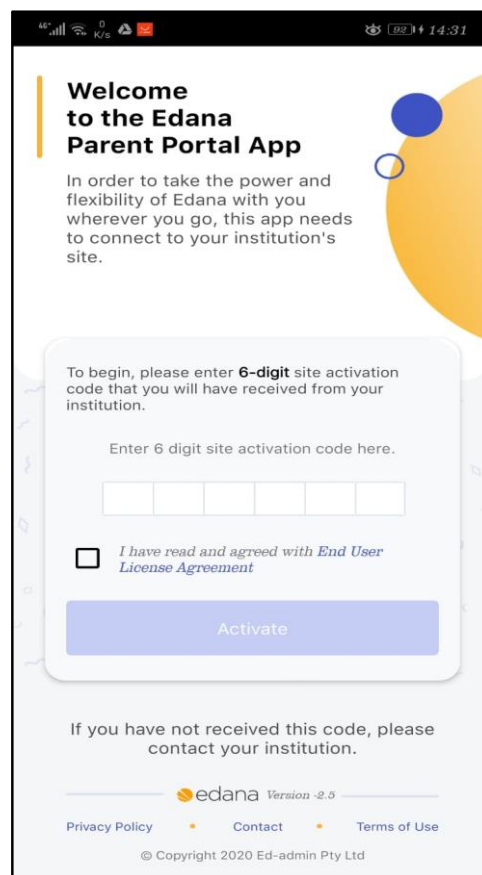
4G 0 K/s 92 14:31

Welcome to the Edana Parent Portal App

In order to take the power and flexibility of Edana with you wherever you go, this app needs to connect to your institution's site.

To begin, please enter **6-digit** site activation code that you will have received from your institution.

Enter 6 digit site activation code here.

I have read and agreed with End User License Agreement

Activate

If you have not received this code, please contact your institution.

edana Version -2.5

Privacy Policy • Contact • Terms of Use

© Copyright 2020 Ed-admin Pty Ltd